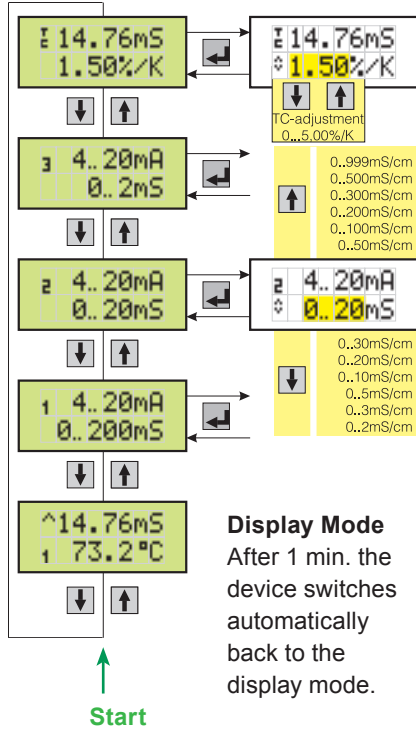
Ɪ 14.76mS
1.50%/K

Ɪ 14.76mS
⇕ 1.50%/K

TC-adjustment
0...5.00%/K

3 4..20mA
0..2mS

0...999mS/cm
0...500mS/cm
0...300mS/cm
0...200mS/cm
0...100mS/cm
0...50mS/cm

2 4..20mA
0..20mS

2 4..20mA
⇕ 0..20mS

0...30mS/cm
0...20mS/cm
0...10mS/cm
0...5mS/cm
0...3mS/cm
0...2mS/cm

1 4..20mA
0..200mS

^14.76mS
1 73.2°C

**Display Mode**
After 1 min. the device switches automatically back to the display mode.

Start